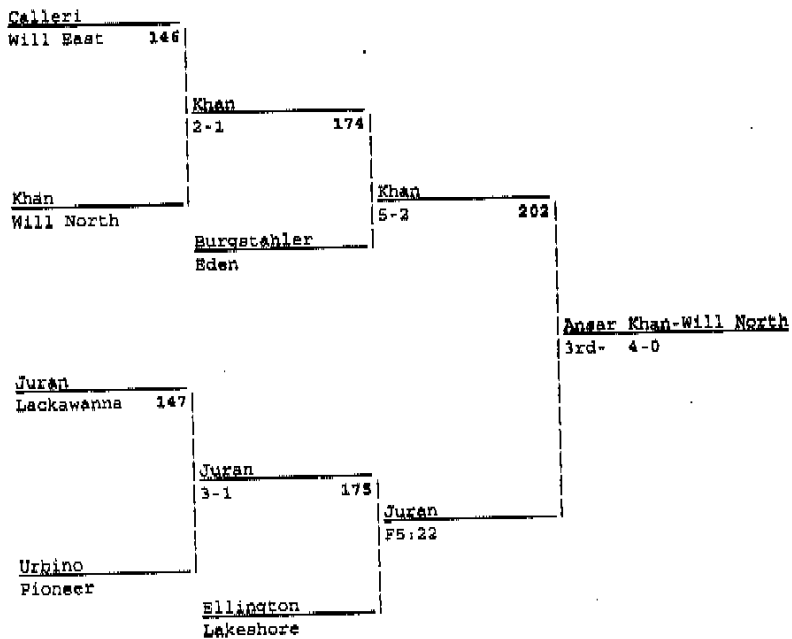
Calleri
Will East 146

Khan
2-1 174

Khan
Will North

Khan
5-2 202

Burgstahler
Eden

Ansar Khan-Will North
3rd- 4-0

Juran
Lackawanna 147

Juran
3-1 175

Juran
F5:22

Urbino
Pioneer

Ellington
Lakeshore